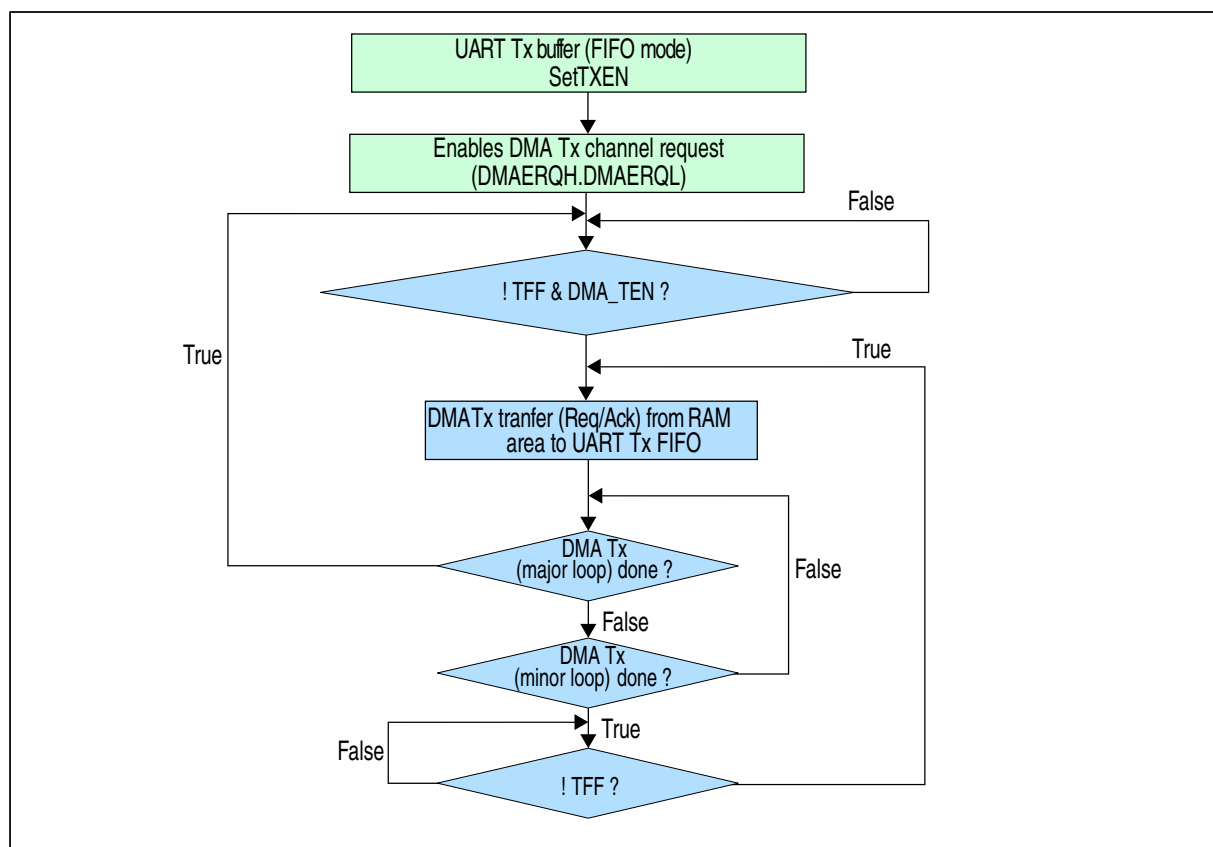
UART Tx buffer (FIFO mode)
SetTXEN

Enables DMA Tx channel request
(DMAERQH.DMAERQL)

False

! TFF & DMA_TEN ?

True

True

DMATx tranfer (Req/Ack) from RAM area to UART Tx FIFO

DMA Tx
(major loop) done ?

False

False

DMA Tx
(minor loop) done ?

True

False

! TFF ?